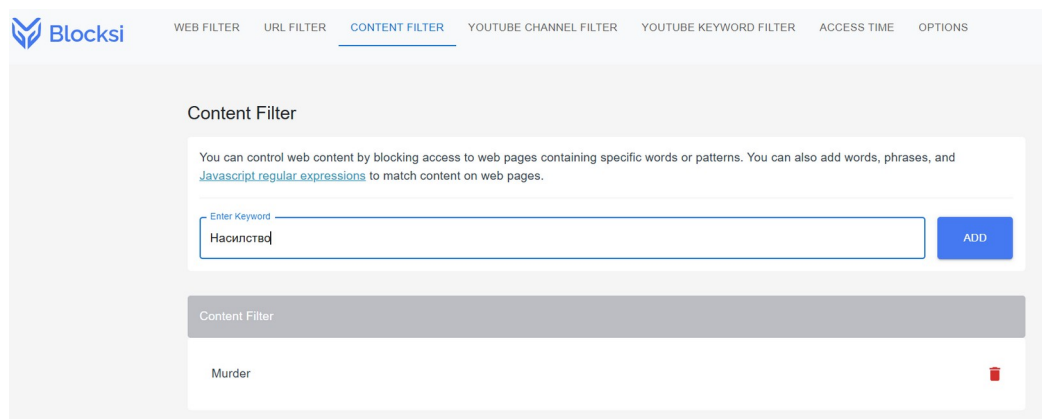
Blocksi

WEB FILTER URL FILTER CONTENT FILTER YOUTUBE CHANNEL FILTER YOUTUBE KEYWORD FILTER ACCESS TIME OPTIONS

Content Filter

You can control web content by blocking access to web pages containing specific words or patterns. You can also add words, phrases, and Javascript regular expressions to match content on web pages.

Enter Keyword
Насилство

ADD

Content Filter

Murder